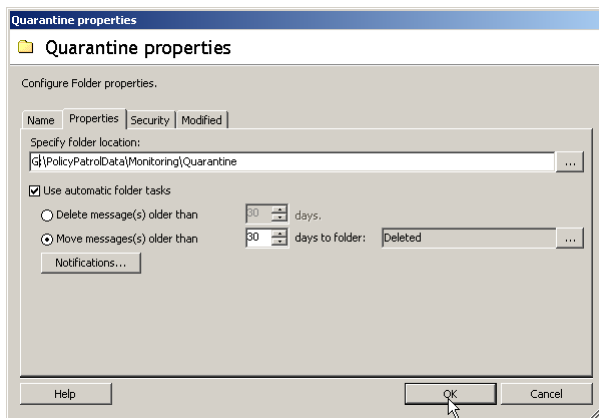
Quarantine properties

Quarantine properties

Configure Folder properties.

Name | Properties | Security | Modified

Specify folder location:

G:\PolicyPatrolData\Monitoring\Quarantine ...

Use automatic folder tasks

Delete message(s) older than 30 days.

Move messages(s) older than 30 days to folder: Deleted ...

Notifications...

Help

OK

Cancel